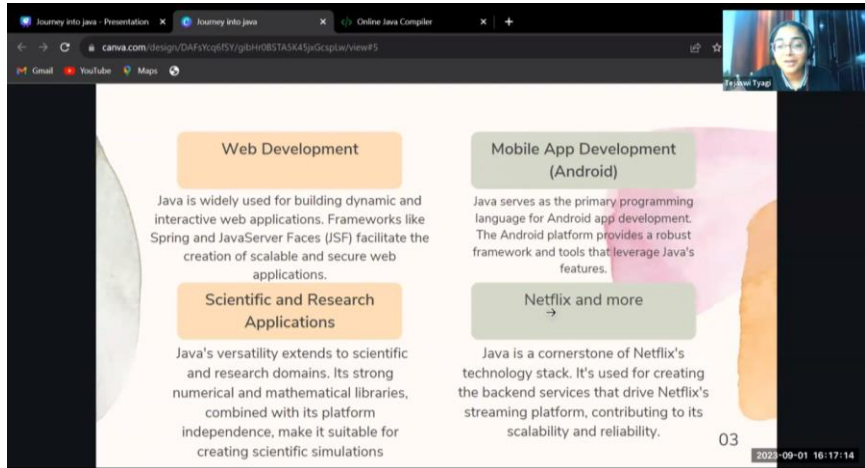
Journey into java - Presentation ×
Journey into java ×
Online Java Compiler ×
+

canva.com/design/DAFsYcq6fSY/gibHr0BSTASK45jxGcsplw/view#5

Gmail YouTube Maps

Te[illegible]wi Tyagi

Web Development

Java is widely used for building dynamic and interactive web applications. Frameworks like Spring and JavaServer Faces (JSF) facilitate the creation of scalable and secure web applications.

Mobile App Development (Android)

Java serves as the primary programming language for Android app development. The Android platform provides a robust framework and tools that leverage Java's features.

Scientific and Research Applications

Java's versatility extends to scientific and research domains. Its strong numerical and mathematical libraries, combined with its platform independence, make it suitable for creating scientific simulations

Netflix and more
→

Java is a cornerstone of Netflix's technology stack. It's used for creating the backend services that drive Netflix's streaming platform, contributing to its scalability and reliability.

03

2023-09-01 16:17:14